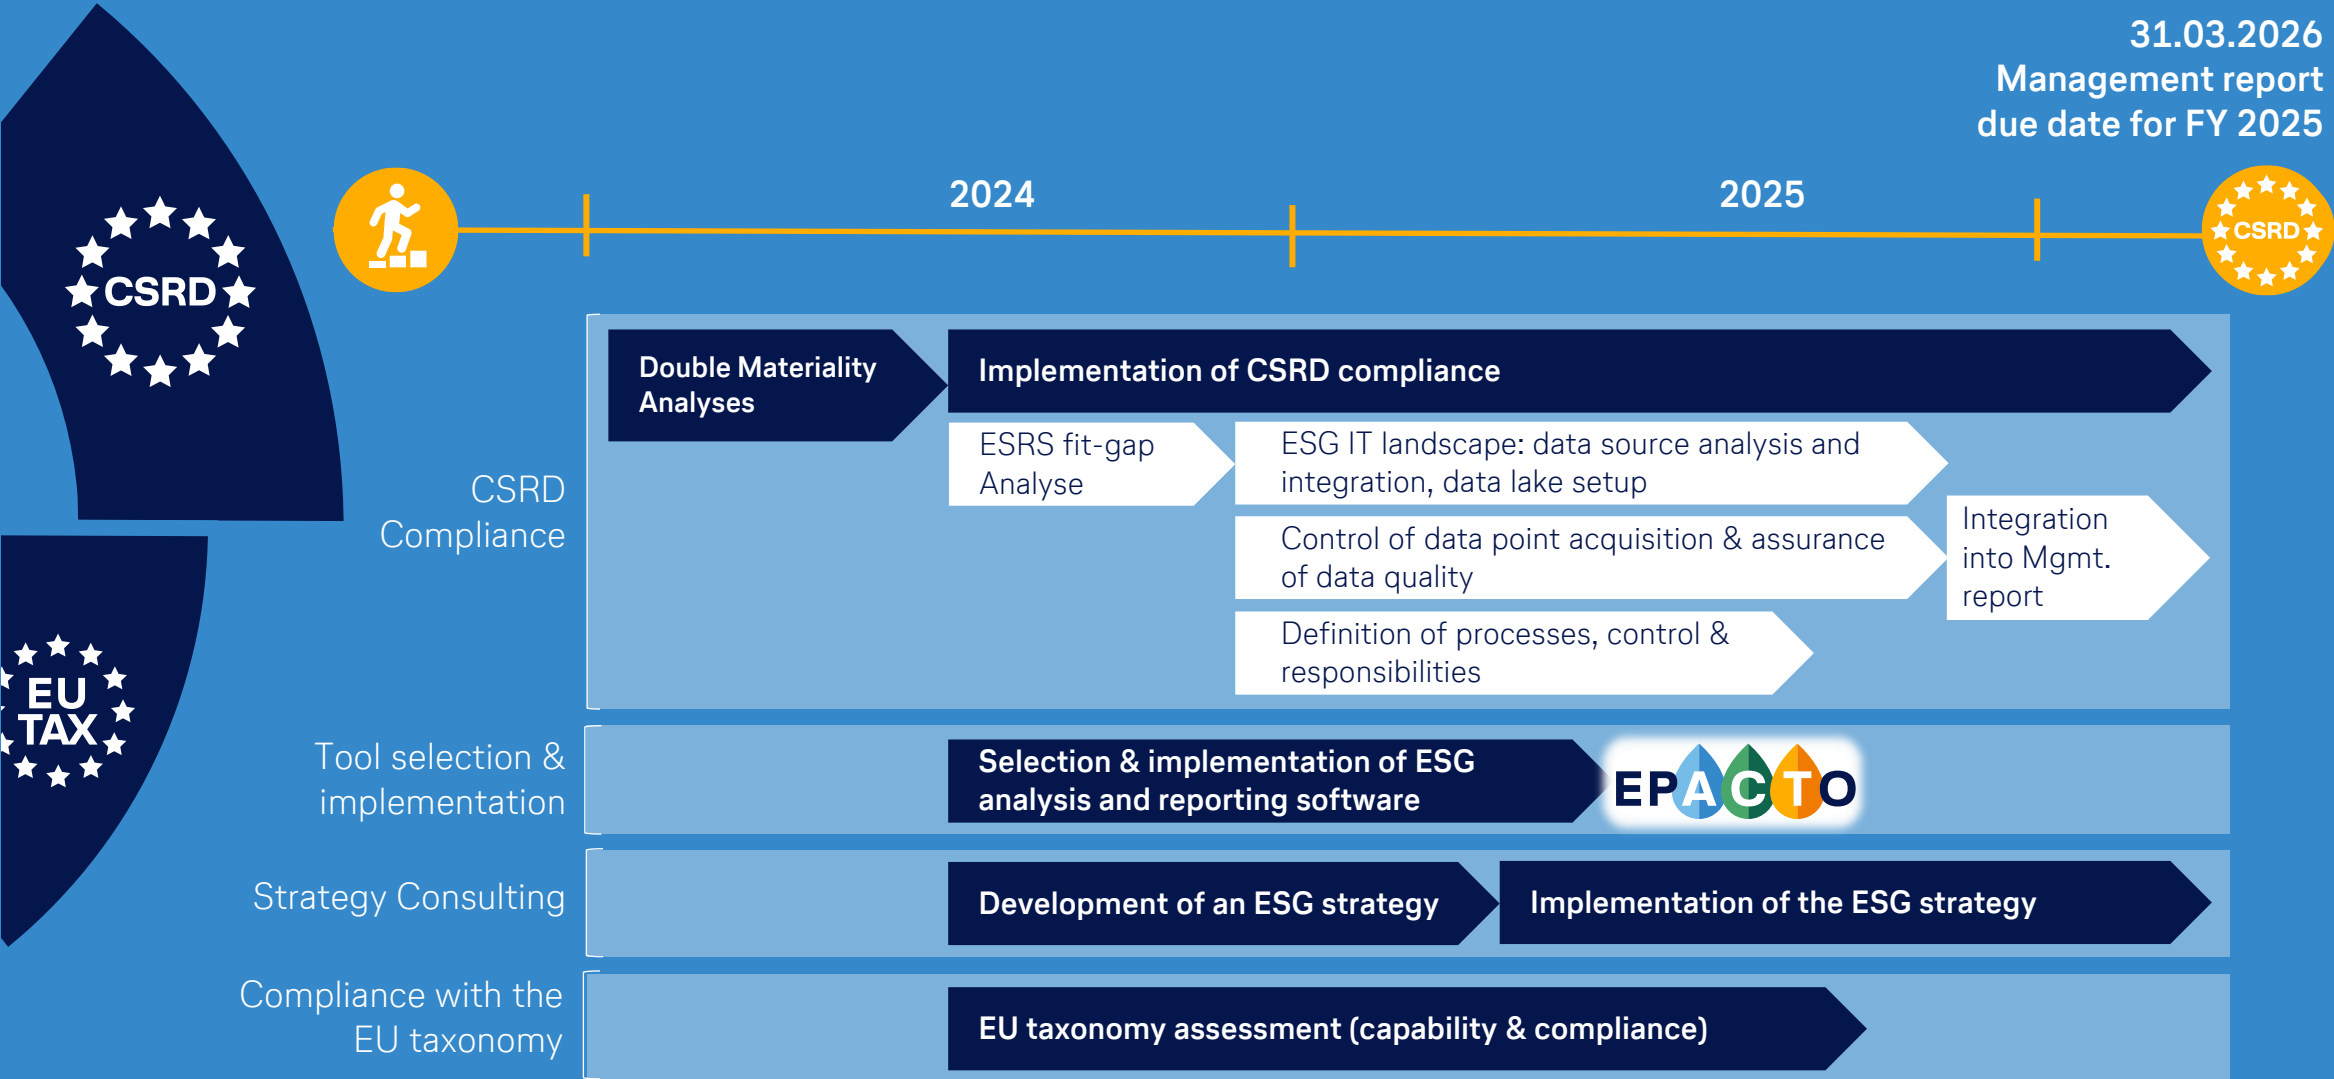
31.03.2026
Management report due date for FY 2025

CSRD

EU TAX

2024

2025

CSRD

CSRD Compliance

Double Materiality Analyses

Implementation of CSRD compliance

ESRS fit-gap Analyse

ESG IT landscape: data source analysis and integration, data lake setup

Control of data point acquisition & assurance of data quality

Integration into Mgmt. report

Definition of processes, control & responsibilities

Tool selection & implementation

Selection & implementation of ESG analysis and reporting software

EPACTO

Strategy Consulting

Development of an ESG strategy

Implementation of the ESG strategy

Compliance with the EU taxonomy

EU taxonomy assessment (capability & compliance)